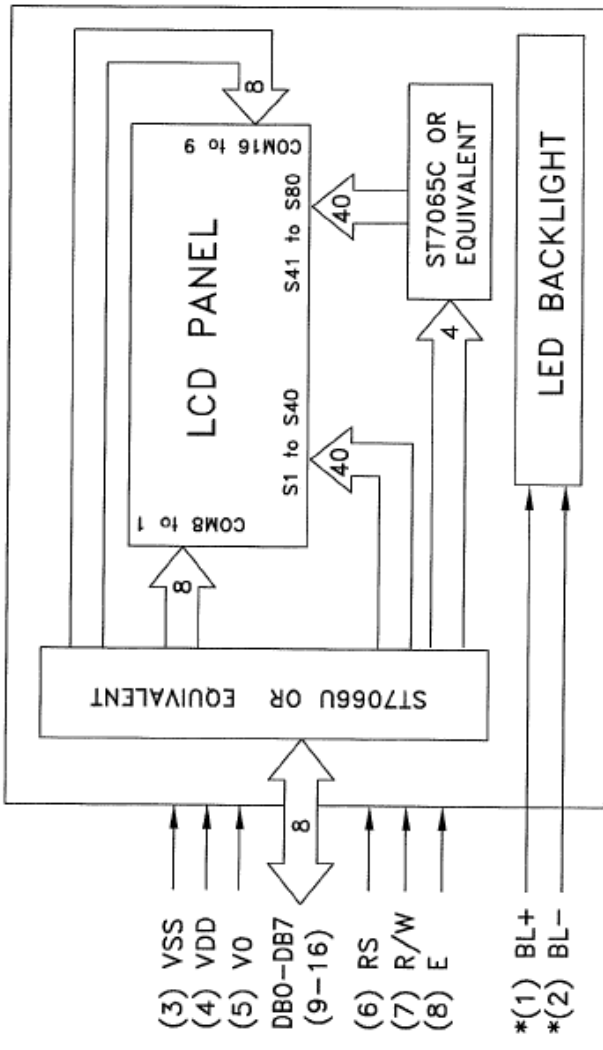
LCD PANEL

COM16 to 9

COM8 to 1

S1 to S40

S41 to S80

8

40

40

8

4

ST7065C OR EQUIVALENT

LED BACKLIGHT

ST7066U OR EQUIVALENT

8

(3) VSS
(4) VDD
(5) VO
DBO-DB7
(9-16)
(6) RS
(7) R/W
(8) E
*(1) BL+
*(2) BL-